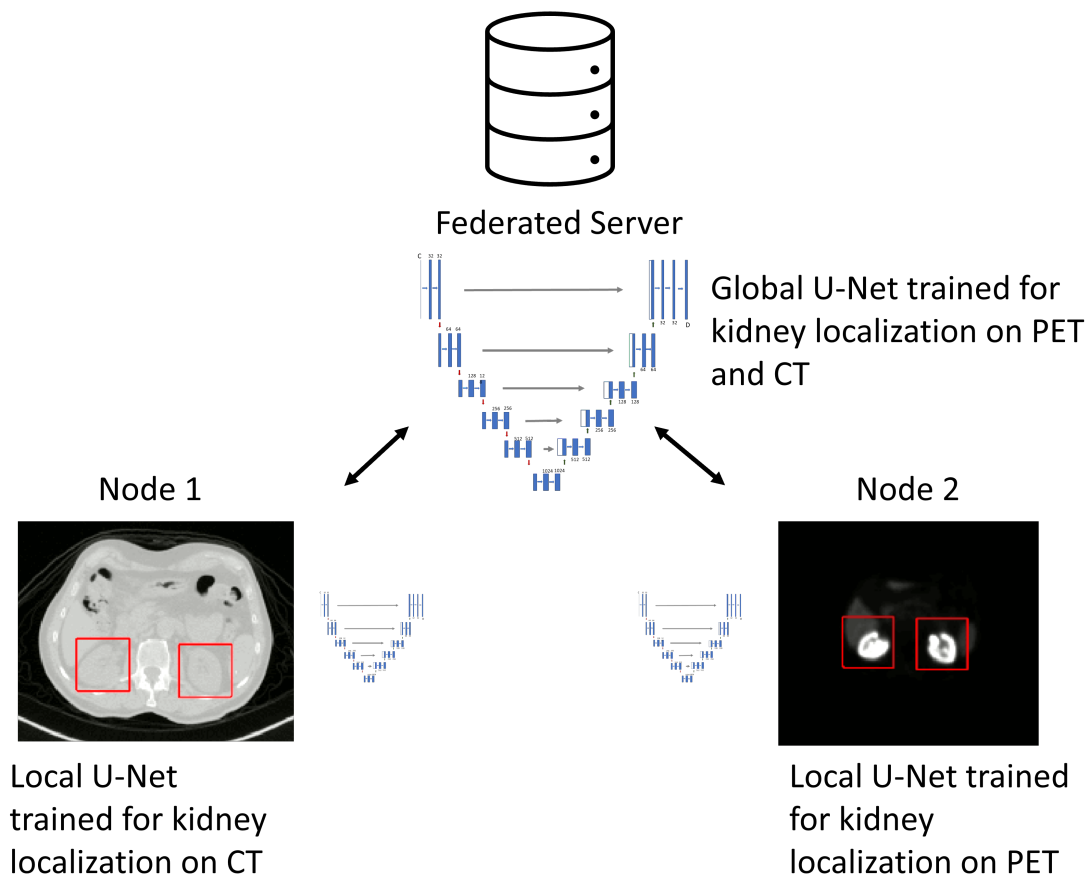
Federated Server

C 32 32
64 64
128 12
256 256
512 512
1024 1024
512 512
256 256
128 128
64 64
32 32 D

Global U-Net trained for kidney localization on PET and CT

Node 1

Node 2

Local U-Net trained for kidney localization on CT

Local U-Net trained for kidney localization on PET